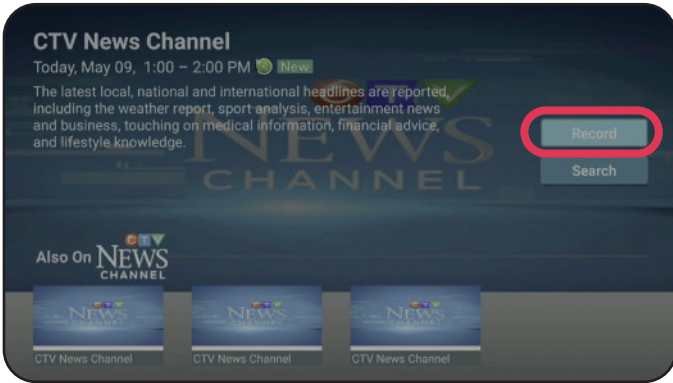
CTV News Channel

Today, May 09, 1:00 – 2:00 PM New

The latest local, national and international headlines are reported, including the weather report, sport analysis, entertainment news and business, touching on medical information, financial advice, and lifestyle knowledge.

CTV NEWS CHANNEL

Record

Search

Also On CTV NEWS CHANNEL

CTV NEWS CHANNEL

CTV News Channel

CTV NEWS CHANNEL

CTV News Channel

CTV NEWS CHANNEL

CTV News Channel